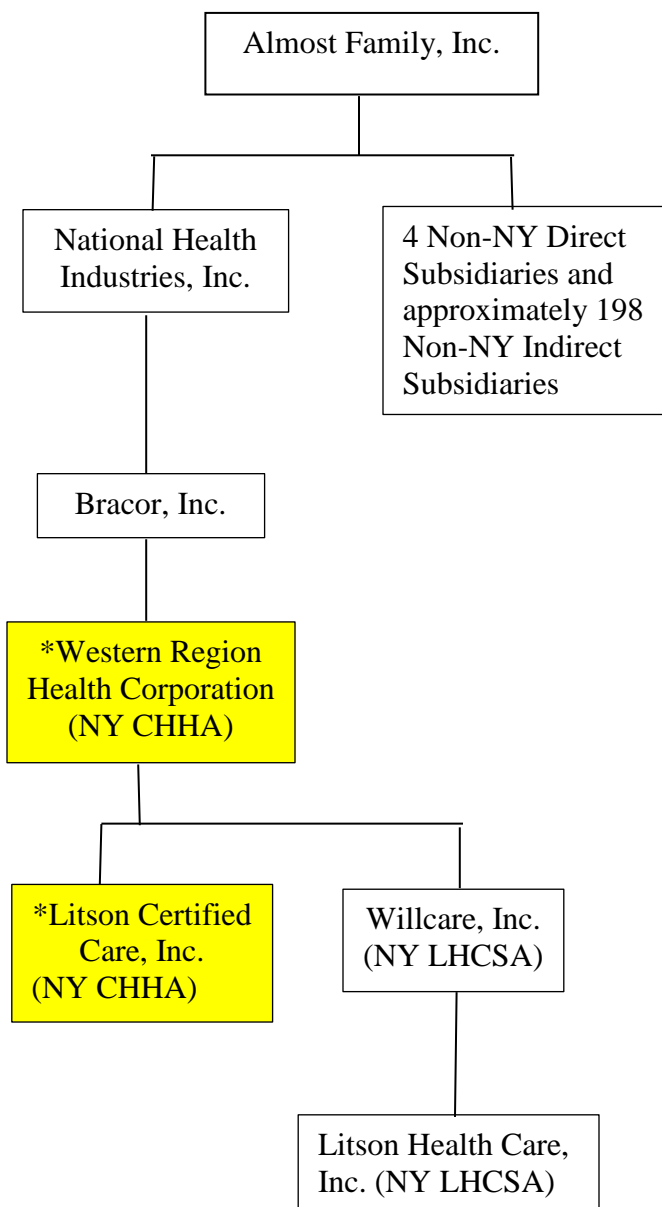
Almost Family, Inc.

National Health Industries, Inc.

4 Non-NY Direct Subsidiaries and approximately 198 Non-NY Indirect Subsidiaries

Bracor, Inc.

*Western Region Health Corporation (NY CHHA)

*Litson Certified Care, Inc. (NY CHHA)

Willcare, Inc. (NY LHCSA)

Litson Health Care, Inc. (NY LHCSA)